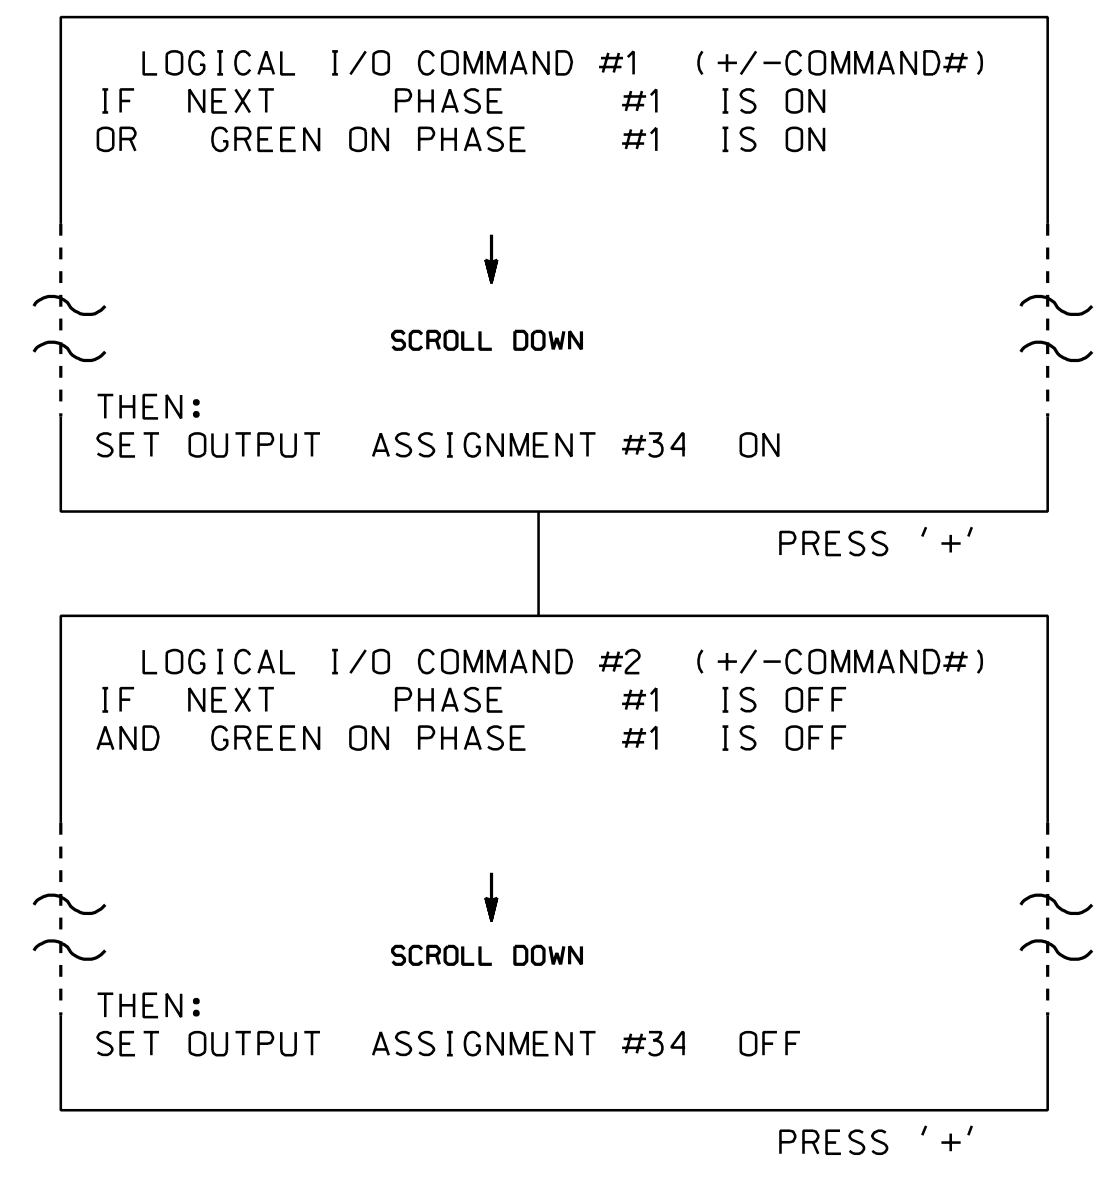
LOGICAL I/O COMMAND #1 (+/-COMMAND#)
IF NEXT PHASE #1 IS ON
OR GREEN ON PHASE #1 IS ON

SCROLL DOWN

THEN:
SET OUTPUT ASSIGNMENT #34 ON

PRESS '+'

LOGICAL I/O COMMAND #2 (+/-COMMAND#)
IF NEXT PHASE #1 IS OFF
AND GREEN ON PHASE #1 IS OFF

SCROLL DOWN

THEN:
SET OUTPUT ASSIGNMENT #34 OFF

PRESS '+'